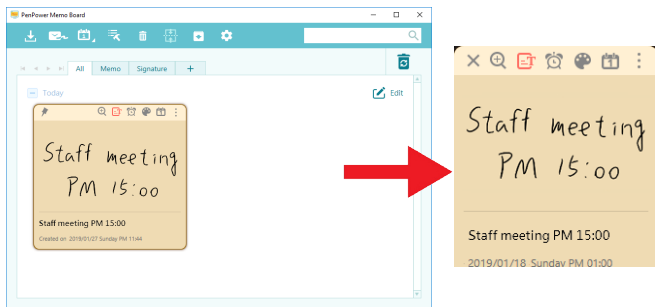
PenPower Memo Board

All
Memo
Signature
+

Today
Edit

Staff meeting
PM 15:00

Staff meeting PM 15:00
Created on: 2019/01/27 Sunday PM 11:44

Staff meeting
PM 15:00

Staff meeting PM 15:00
2019/01/18 Sunday PM 01:00